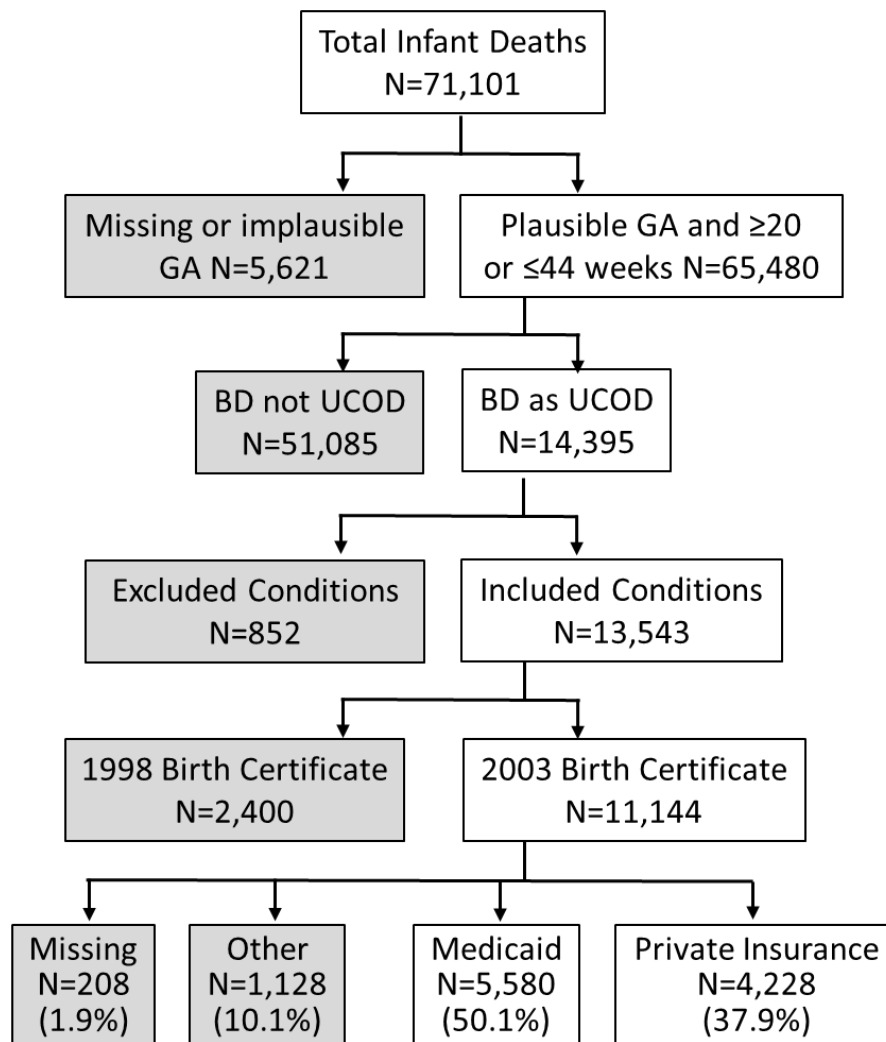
Total Infant Deaths
N=71,101

Missing or implausible GA N=5,621

Plausible GA and ≥20 or ≤44 weeks N=65,480

BD not UCOD
N=51,085

BD as UCOD
N=14,395

Excluded Conditions
N=852

Included Conditions
N=13,543

1998 Birth Certificate
N=2,400

2003 Birth Certificate
N=11,144

Missing
N=208
(1.9%)

Other
N=1,128
(10.1%)

Medicaid
N=5,580
(50.1%)

Private Insurance
N=4,228
(37.9%)